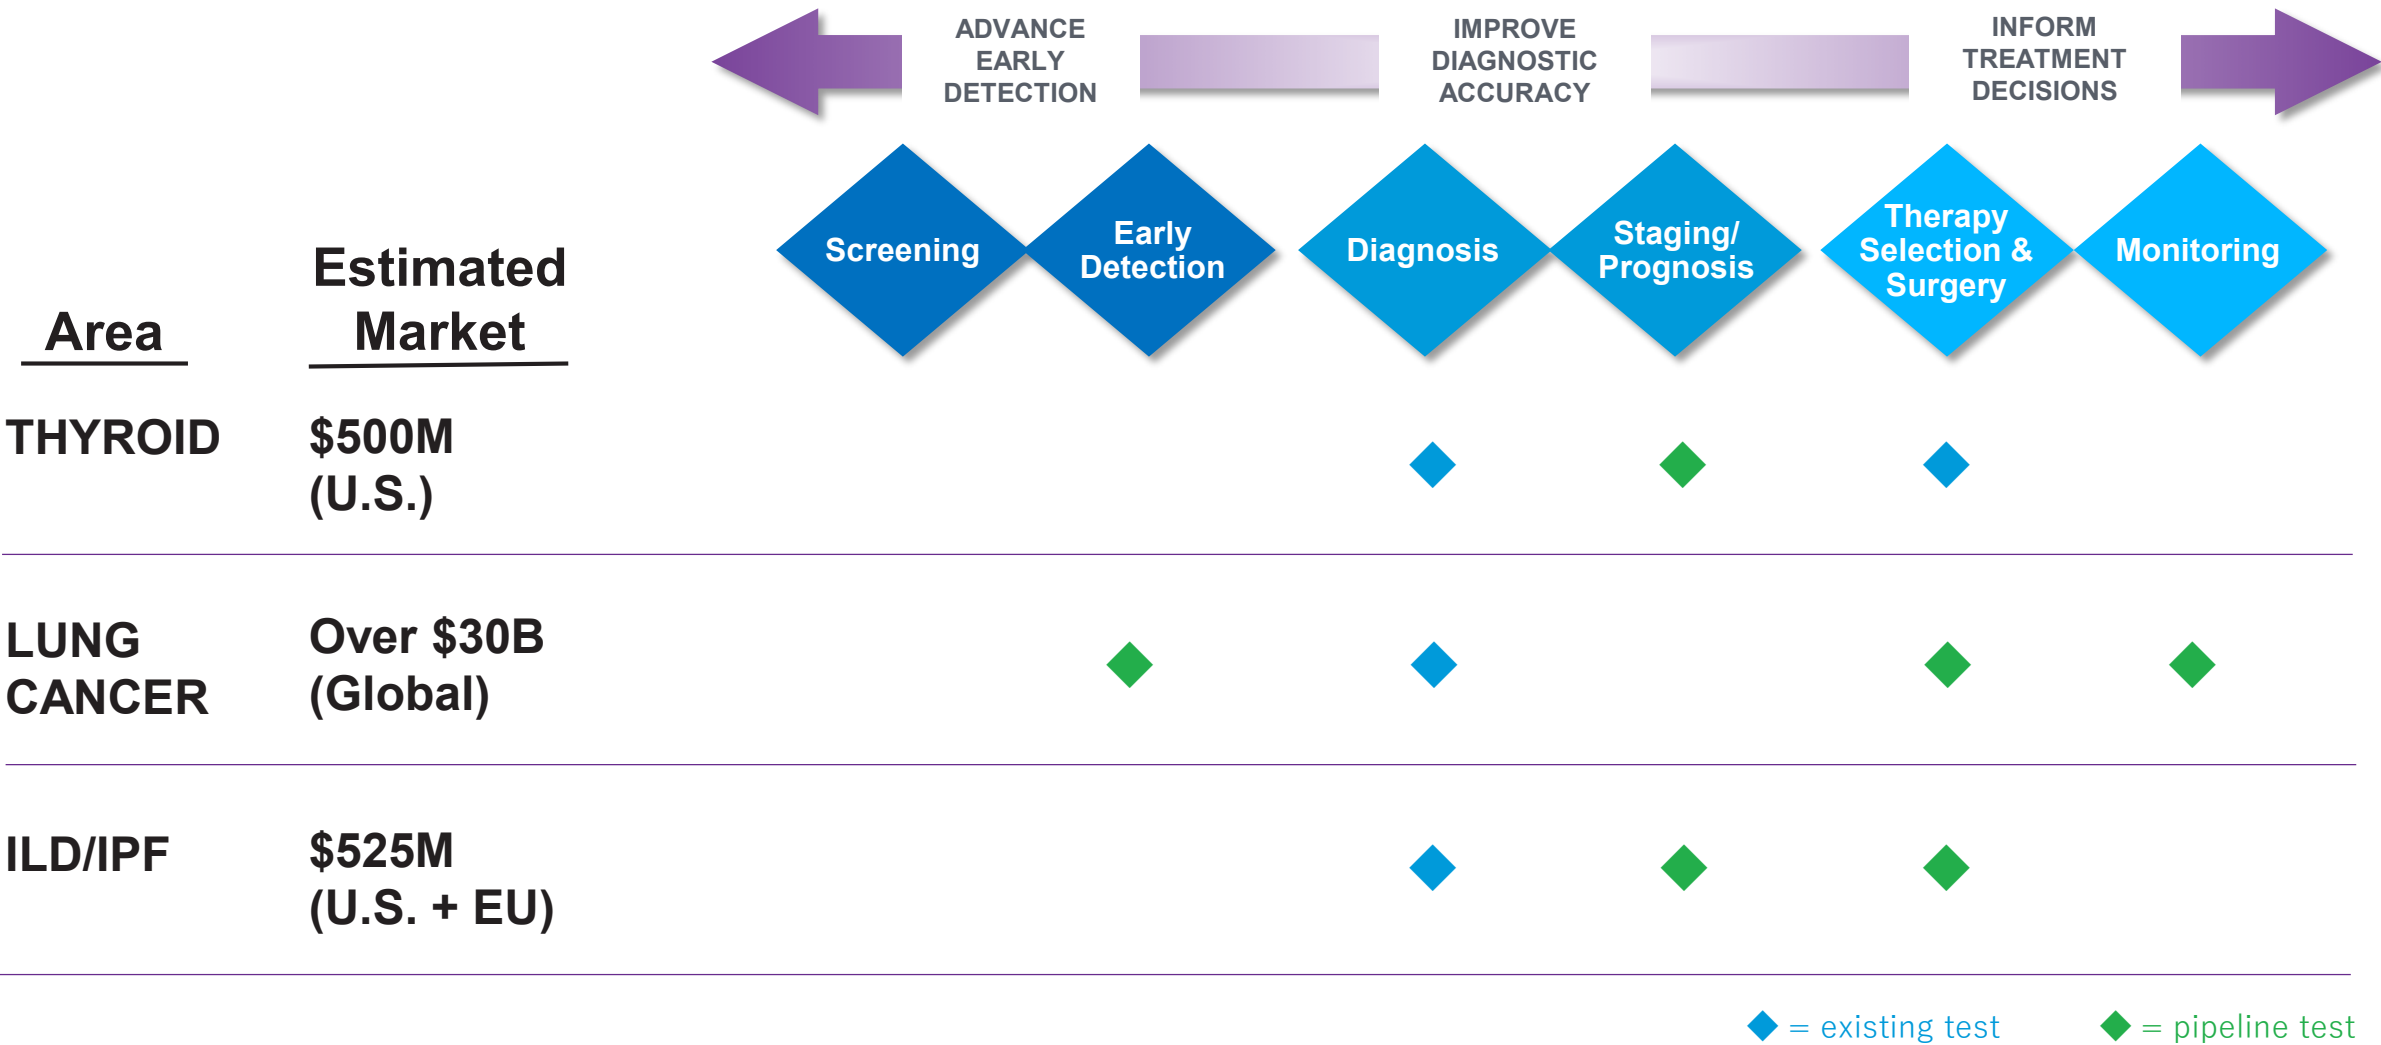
ADVANCE EARLY DETECTION

IMPROVE DIAGNOSTIC ACCURACY

INFORM TREATMENT DECISIONS

| Area | Estimated Market | Screening | Early Detection | Diagnosis | Staging/ Prognosis | Therapy Selection & Surgery | Monitoring |
|---|---|---|---|---|---|---|---|
| THYROID | $500M (U.S.) | | | ◆ | ◆ | ◆ | |
| LUNG CANCER | Over $30B (Global) | | ◆ | ◆ | | ◆ | ◆ |
| ILD/IPF | $525M (U.S. + EU) | | | ◆ | ◆ | ◆ | |

◆ = existing test ◆ = pipeline test